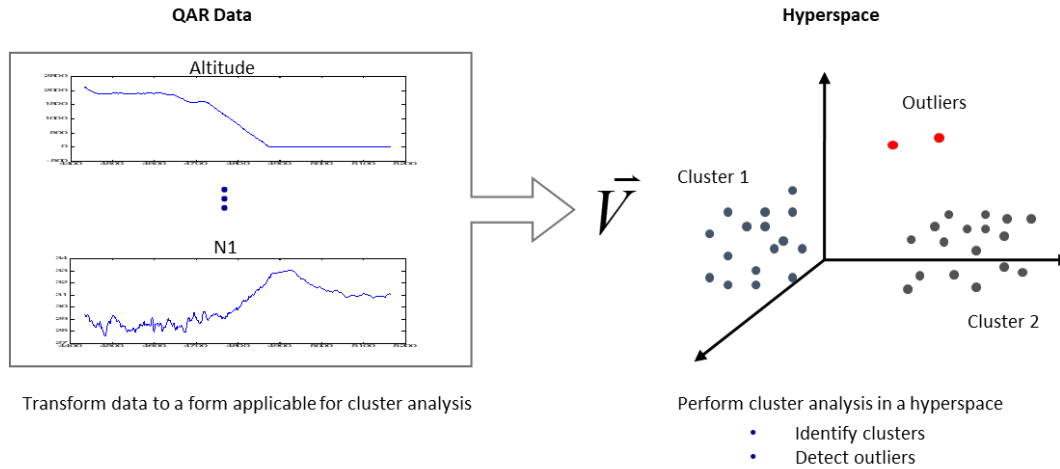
QAR Data

Altitude

N1

Transform data to a form applicable for cluster analysis

$\vec{V}$

Hyperspace

Outliers

Cluster 1

Cluster 2

Perform cluster analysis in a hyperspace

• Identify clusters
• Detect outliers